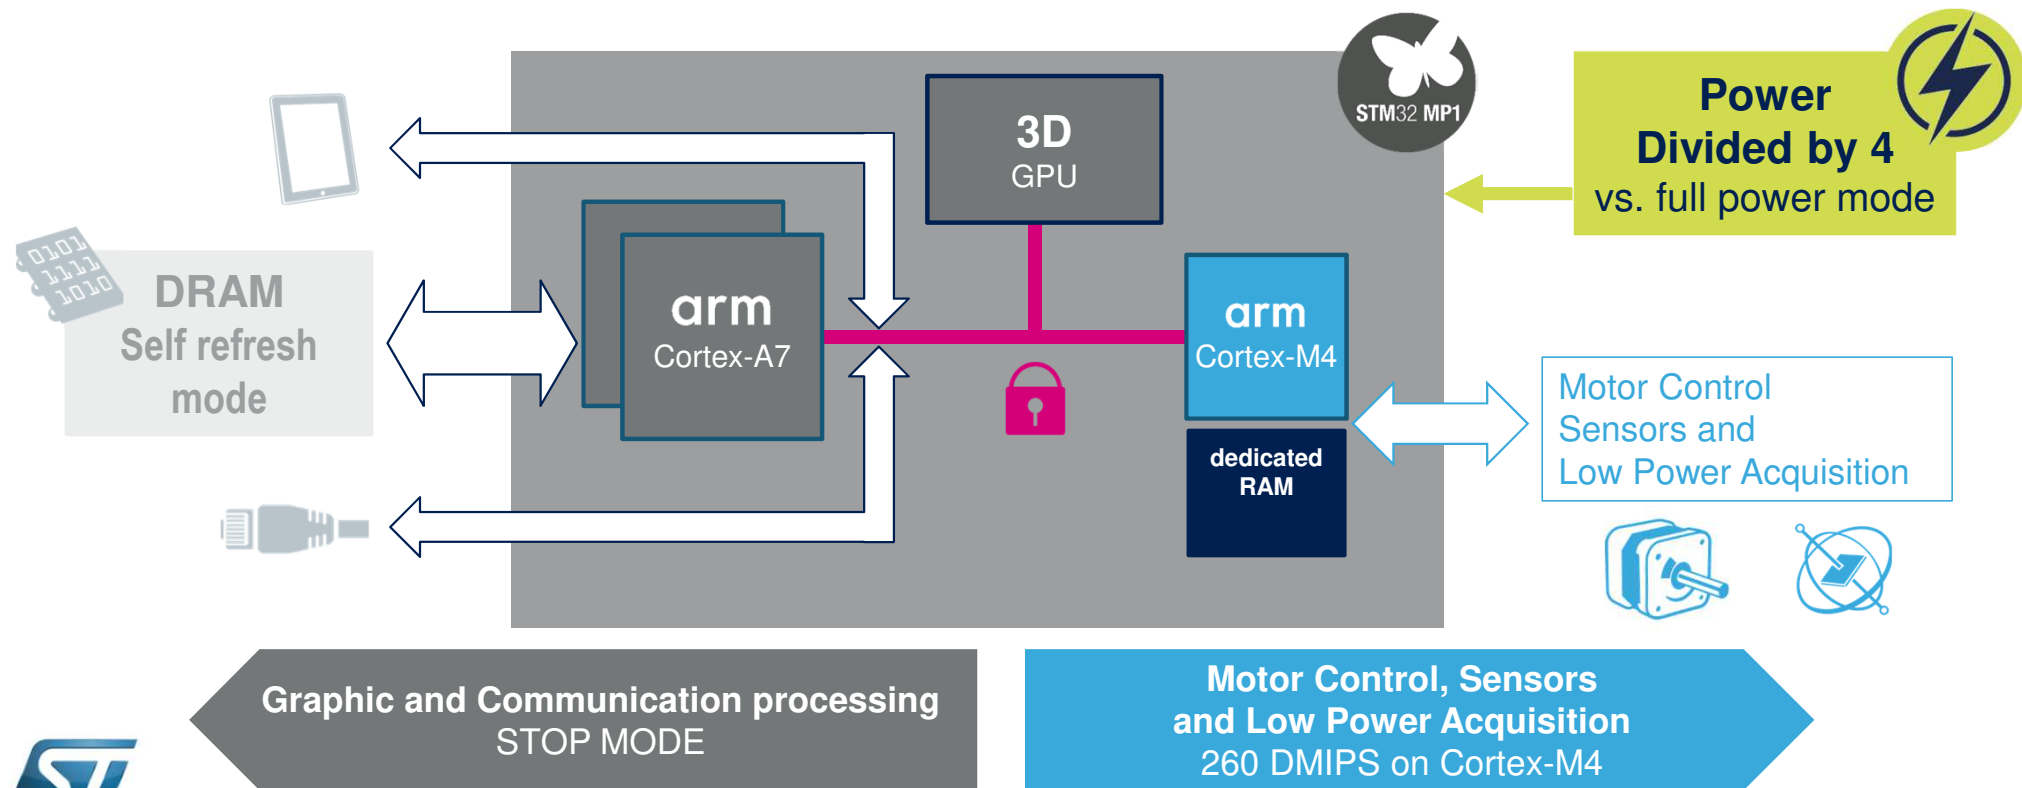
DRAM
Self refresh
mode

3D
GPU

STM32 MP1

Power
Divided by 4
vs. full power mode

arm
Cortex-A7

arm
Cortex-M4

dedicated
RAM

Motor Control
Sensors and
Low Power Acquisition

Graphic and Communication processing
STOP MODE

Motor Control, Sensors
and Low Power Acquisition
260 DMIPS on Cortex-M4